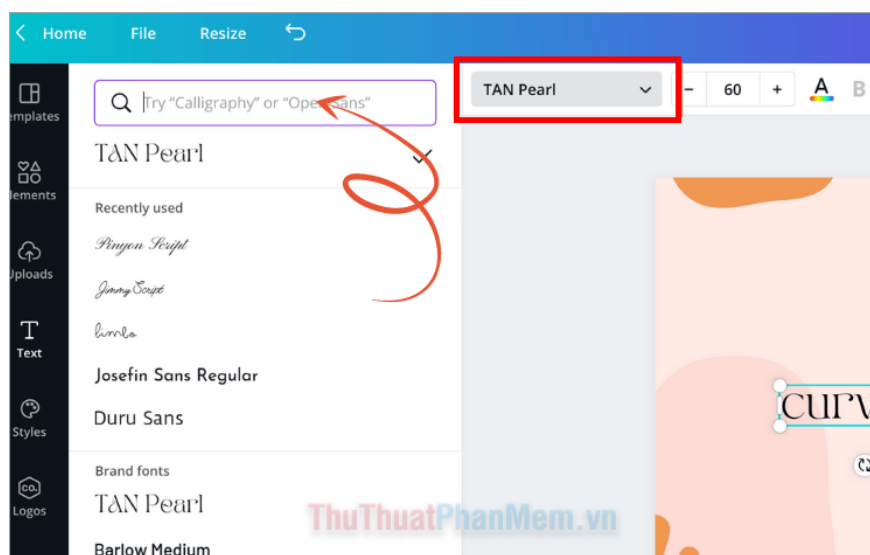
Home File Resize

emplates
lements
Jploads
Text
Styles
Logos

Try "Calligraphy" or "Open Sans"

TAN Pearl

Recently used

Pinyon Script

Jimmy Script

limelo

Josefin Sans Regular

Duru Sans

Brand fonts

TAN Pearl

Barlow Medium

TAN Pearl

60

A B

curv

ThuThuatPhanMem.vn